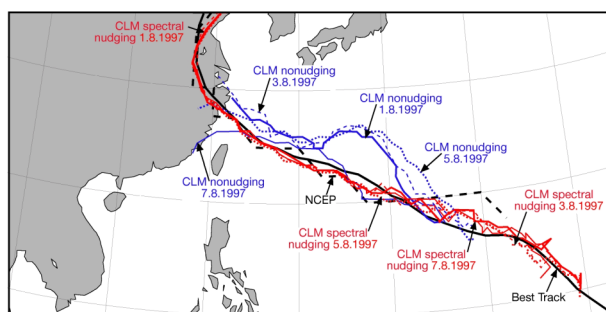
CLM spectral nudging 1.8.1997

CLM nonudging 3.8.1997

CLM nonudging 1.8.1997

CLM nonudging 5.8.1997

CLM nonudging 7.8.1997

NCEP

CLM spectral nudging 3.8.1997

CLM spectral nudging 5.8.1997

CLM spectral nudging 7.8.1997

Best Track